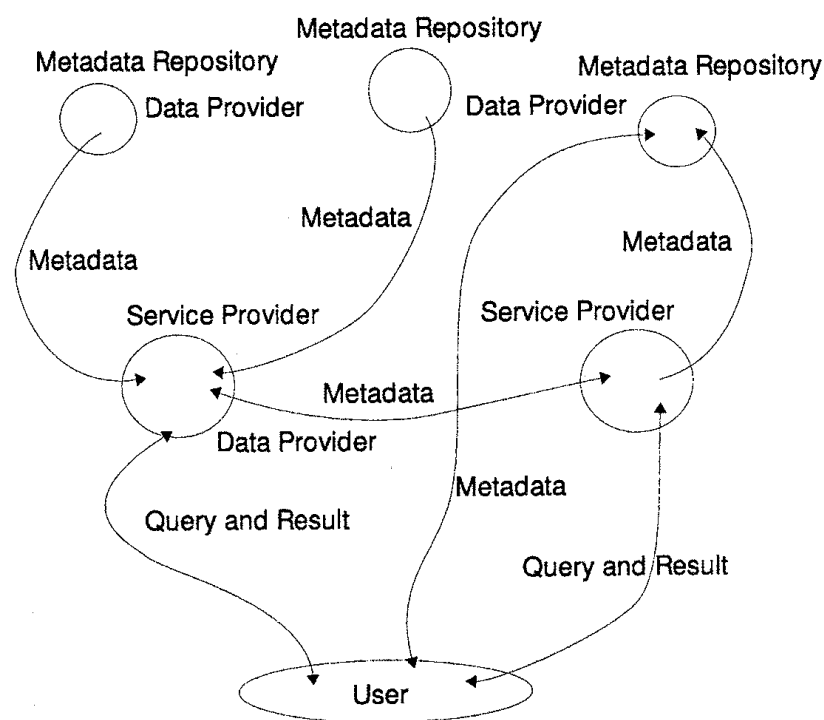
Metadata Repository

Metadata Repository

Metadata Repository

Data Provider

Data Provider

Metadata

Metadata

Metadata

Service Provider

Service Provider

Metadata

Data Provider

Metadata

Query and Result

Query and Result

User